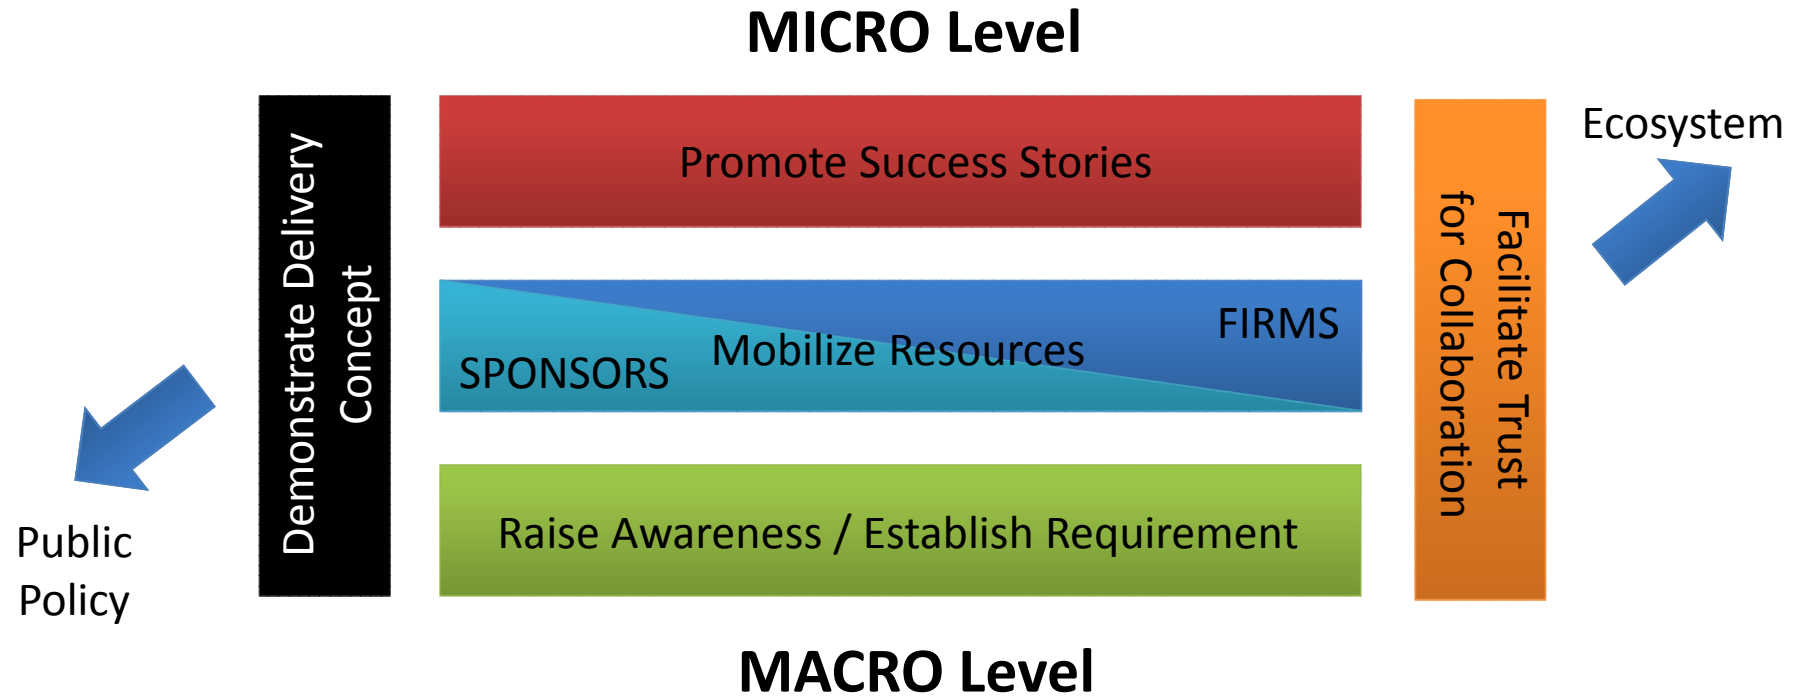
MICRO Level

Demonstrate Delivery Concept

Promote Success Stories

FIRMS

SPONSORS Mobilize Resources

Raise Awareness / Establish Requirement

Facilitate Trust for Collaboration

Ecosystem

Public Policy

MACRO Level